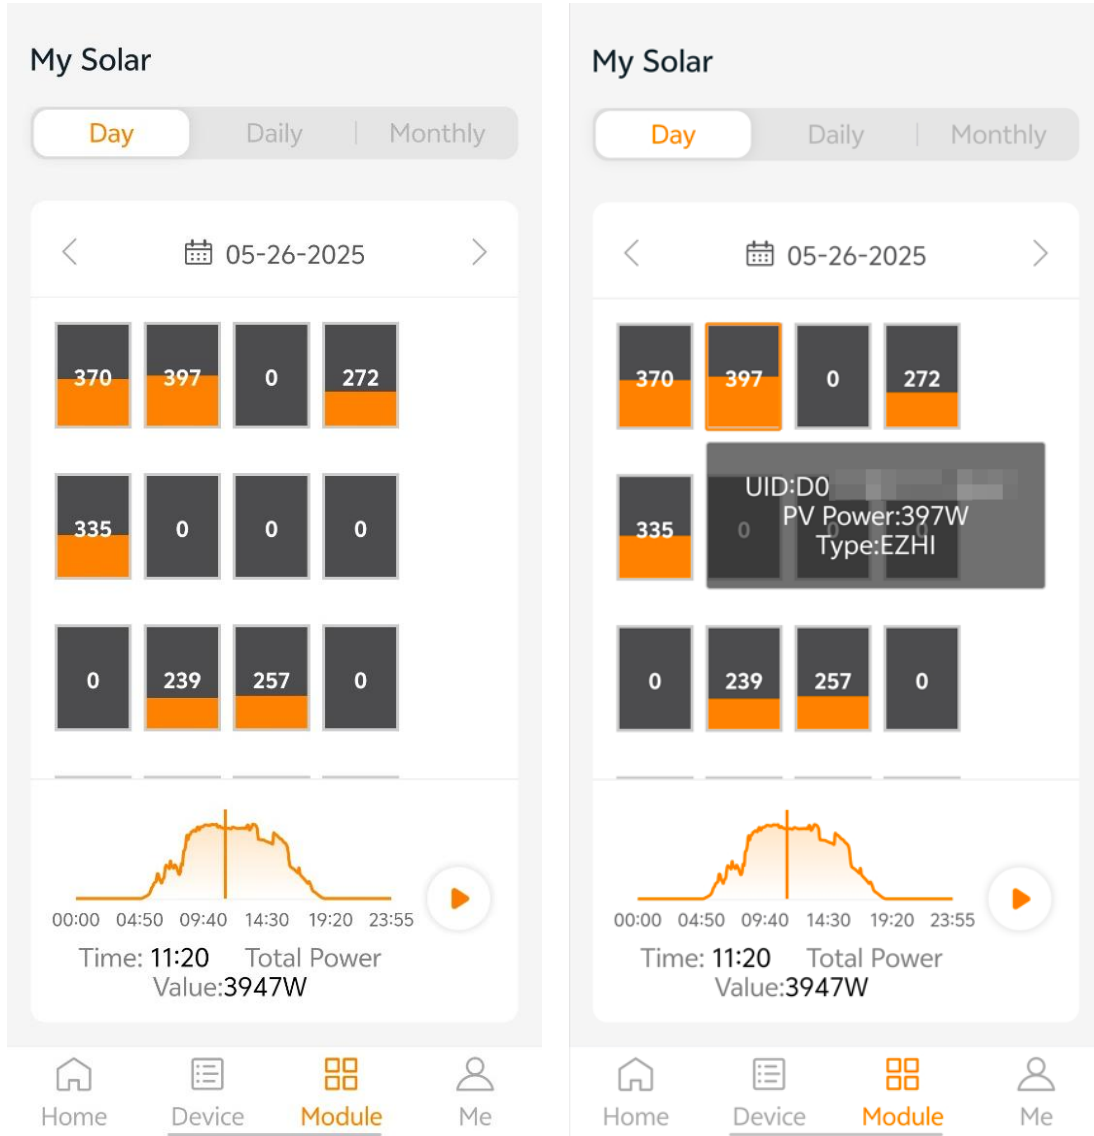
My Solar

Day | Daily | Monthly

05-26-2025

| 370 | 397 | 0 | 272 |
|---|---|---|---|
| 335 | 0 | 0 | 0 |
| 0 | 239 | 257 | 0 |

00:00 04:50 09:40 14:30 19:20 23:55

Time: 11:20 Total Power Value:3947W

Home Device Module Me

My Solar

Day | Daily | Monthly

05-26-2025

| 370 | 397 | 0 | 272 |
|---|---|---|---|
| 335 | 0 | 0 | 0 |
| 0 | 239 | 257 | 0 |

UID:D0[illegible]
PV Power:397W
Type:EZHI

00:00 04:50 09:40 14:30 19:20 23:55

Time: 11:20 Total Power Value:3947W

Home Device Module Me